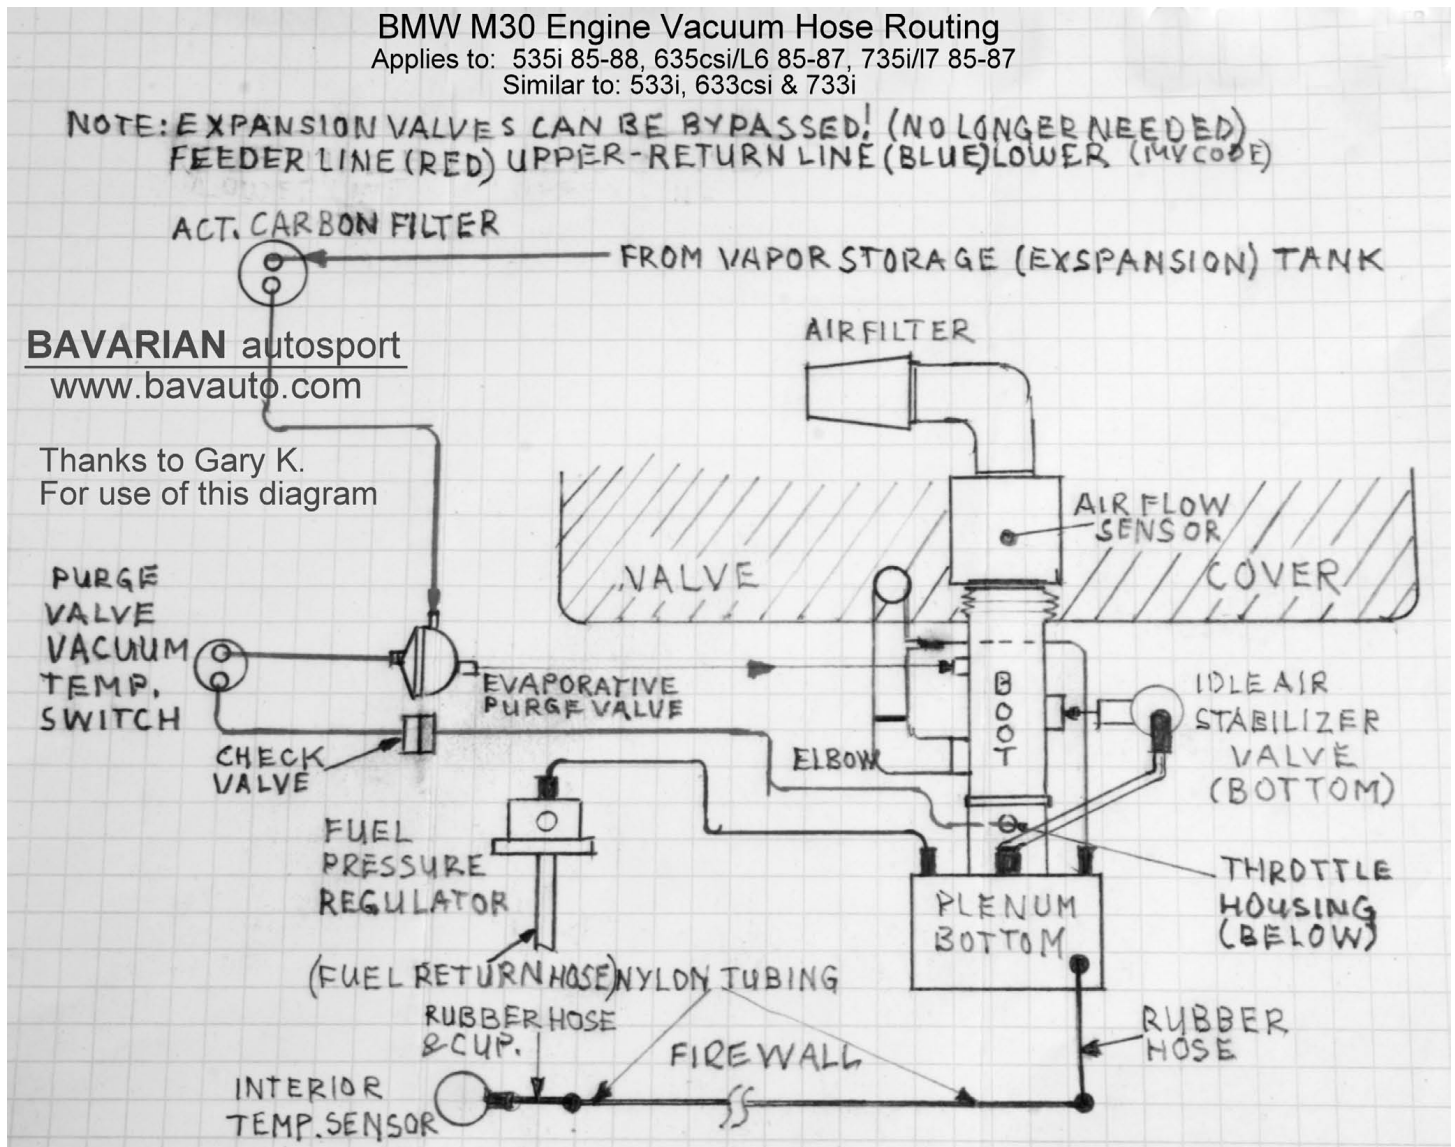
BMW M30 Engine Vacuum Hose Routing
Applies to: 535i 85-88, 635csi/L6 85-87, 735i/l7 85-87
Similar to: 533i, 633csi & 733i

NOTE: EXPANSION VALVES CAN BE BYPASSED! (NO LONGER NEEDED)
FEEDER LINE (RED) UPPER - RETURN LINE (BLUE) LOWER (MV CODE)

ACT. CARBON FILTER

FROM VAPOR STORAGE (EXSPANSION) TANK

BAVARIAN autosport
www.bavauto.com

Thanks to Gary K.
For use of this diagram

AIRFILTER

AIR FLOW SENSOR

VALVE

COVER

PURGE VALVE VACUUM TEMP. SWITCH

EVAPORATIVE PURGE VALVE

BOOT

IDLE AIR STABILIZER VALVE (BOTTOM)

CHECK VALVE

ELBOW

FUEL PRESSURE REGULATOR

THROTTLE HOUSING (BELOW)

PLENUM BOTTOM

(FUEL RETURN HOSE) NYLON TUBING

RUBBER HOSE & CUP.

FIREWALL

RUBBER HOSE

INTERIOR TEMP. SENSOR